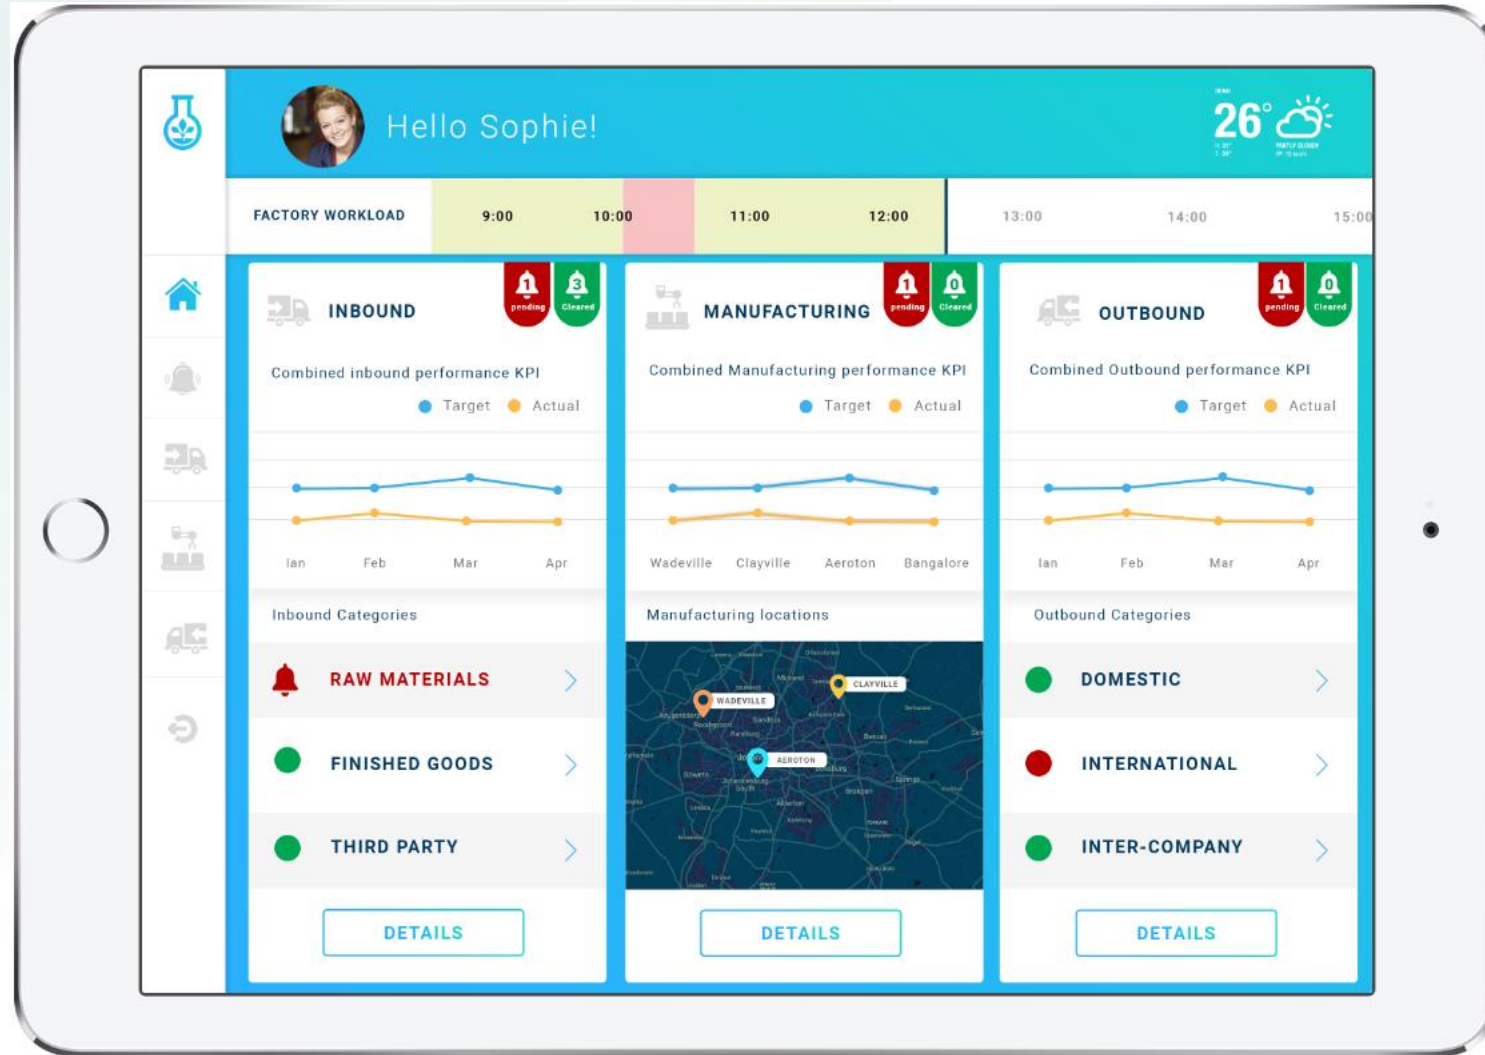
Hello Sophie!

26°

FACTORY WORKLOAD 9:00 10:00 11:00 12:00 13:00 14:00 15:00

INBOUND
1 pending
3 Cleared

Combined inbound performance KPI
Target Actual

Jan Feb Mar Apr

Inbound Categories

RAW MATERIALS
FINISHED GOODS
THIRD PARTY

DETAILS

MANUFACTURING
1 pending
0 Cleared

Combined Manufacturing performance KPI
Target Actual

Wadeville Clayville Aeroton Bangalore

Manufacturing locations

WADEVILLE
CLAYVILLE
AEROTON

DETAILS

OUTBOUND
1 pending
0 Cleared

Combined Outbound performance KPI
Target Actual

Jan Feb Mar Apr

Outbound Categories

DOMESTIC
INTERNATIONAL
INTER-COMPANY

DETAILS